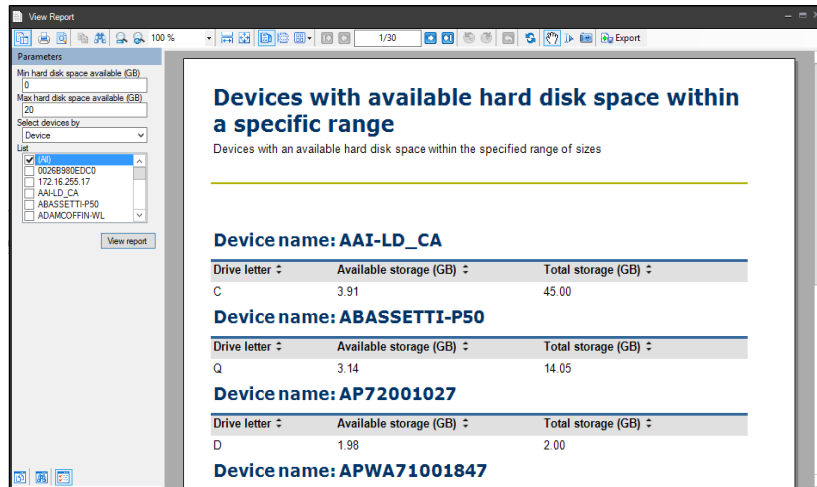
View Report

100 %

1/30

Export

Parameters

Min hard disk space available (GB)

0

Max hard disk space available (GB)

20

Select devices by

Device

List

(All)
0026B980EDC0
172.16.255.17
AAI-LD_CA
ABASSETTI-P50
ADAMCOFFIN-WL

View report

Devices with available hard disk space within a specific range

Devices with an available hard disk space within the specified range of sizes

Device name: AAI-LD_CA

| Drive letter | Available storage (GB) | Total storage (GB) |
|---|---|---|
| C | 3.91 | 45.00 |

Device name: ABASSETTI-P50

| Drive letter | Available storage (GB) | Total storage (GB) |
|---|---|---|
| Q | 3.14 | 14.05 |

Device name: AP72001027

| Drive letter | Available storage (GB) | Total storage (GB) |
|---|---|---|
| D | 1.98 | 2.00 |

Device name: APWA71001847